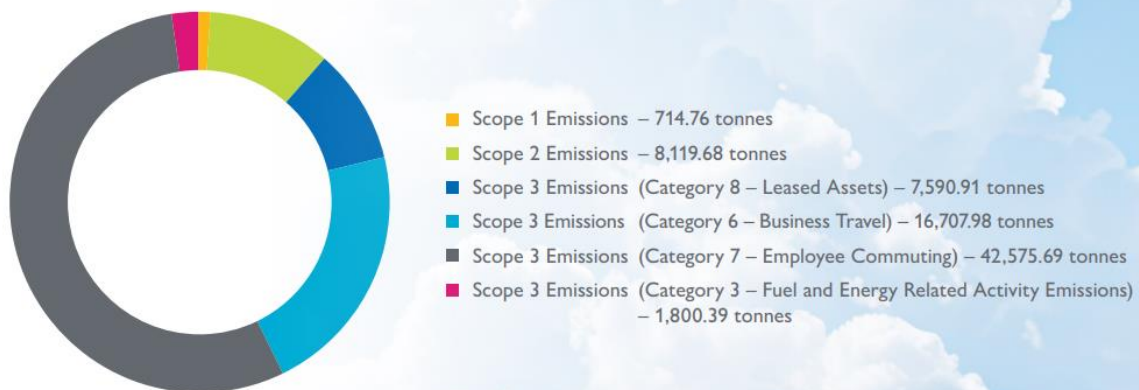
Scope 1 Emissions – 714.76 tonnes
Scope 2 Emissions – 8,119.68 tonnes
Scope 3 Emissions (Category 8 – Leased Assets) – 7,590.91 tonnes
Scope 3 Emissions (Category 6 – Business Travel) – 16,707.98 tonnes
Scope 3 Emissions (Category 7 – Employee Commuting) – 42,575.69 tonnes
Scope 3 Emissions (Category 3 – Fuel and Energy Related Activity Emissions) – 1,800.39 tonnes